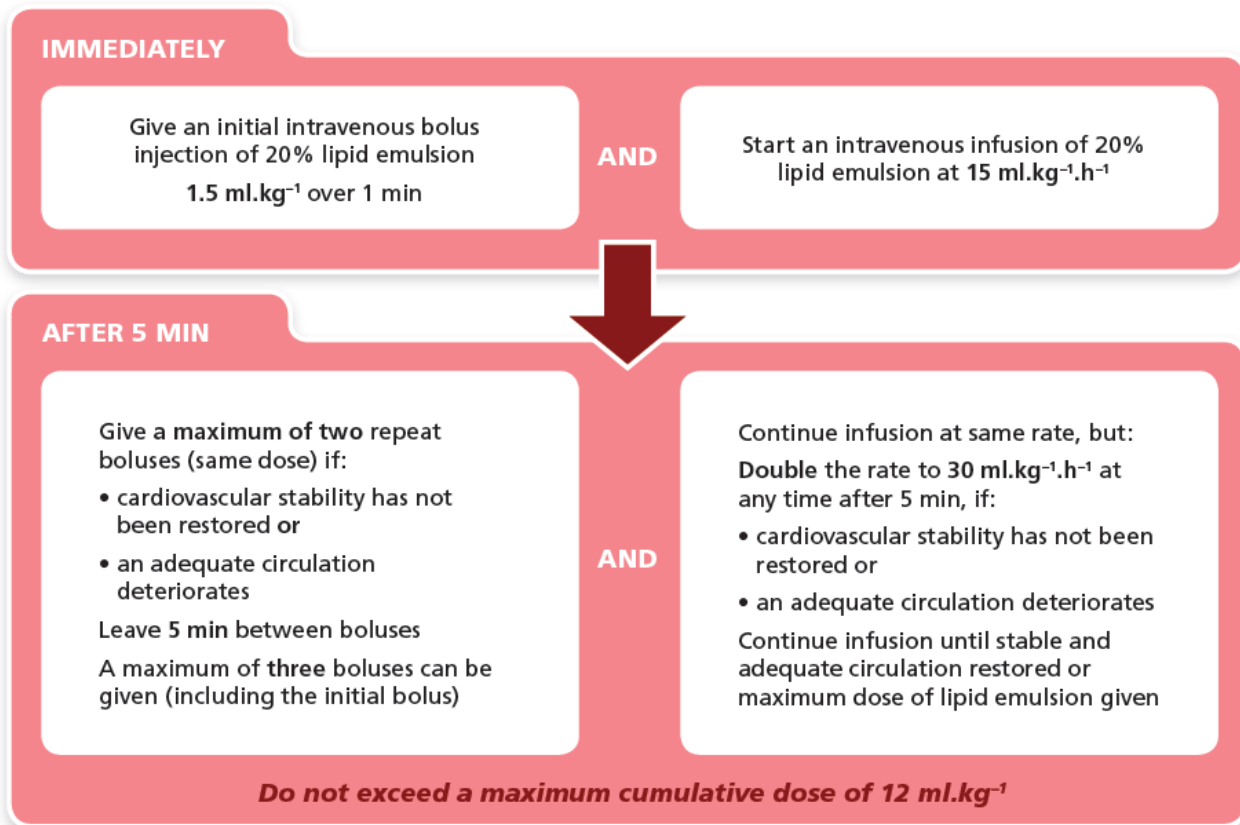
IMMEDIATELY

Give an initial intravenous bolus injection of 20% lipid emulsion

1.5 ml.kg$^{-1}$ over 1 min

AND

Start an intravenous infusion of 20% lipid emulsion at 15 ml.kg$^{-1}$.h$^{-1}$

AFTER 5 MIN

Give a maximum of two repeat boluses (same dose) if:

• cardiovascular stability has not been restored or

• an adequate circulation deteriorates

Leave 5 min between boluses

A maximum of three boluses can be given (including the initial bolus)

AND

Continue infusion at same rate, but:

Double the rate to 30 ml.kg$^{-1}$.h$^{-1}$ at any time after 5 min, if:

• cardiovascular stability has not been restored or

• an adequate circulation deteriorates

Continue infusion until stable and adequate circulation restored or maximum dose of lipid emulsion given

Do not exceed a maximum cumulative dose of 12 ml.kg$^{-1}$